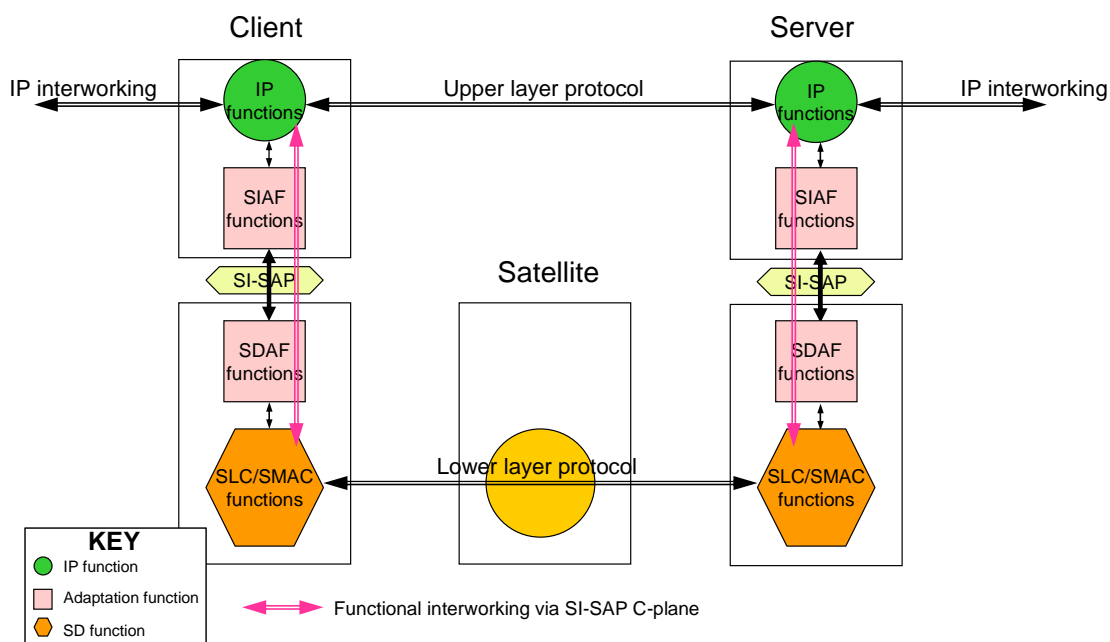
Client

Server

IP interworking

IP functions

Upper layer protocol

IP functions

IP interworking

SIAF functions

SIAF functions

SI-SAP

Satellite

SI-SAP

SDAF functions

SDAF functions

SLC/SMAC functions

Lower layer protocol

SLC/SMAC functions

KEY

IP function

Adaptation function

SD function

Functional interworking via SI-SAP C-plane